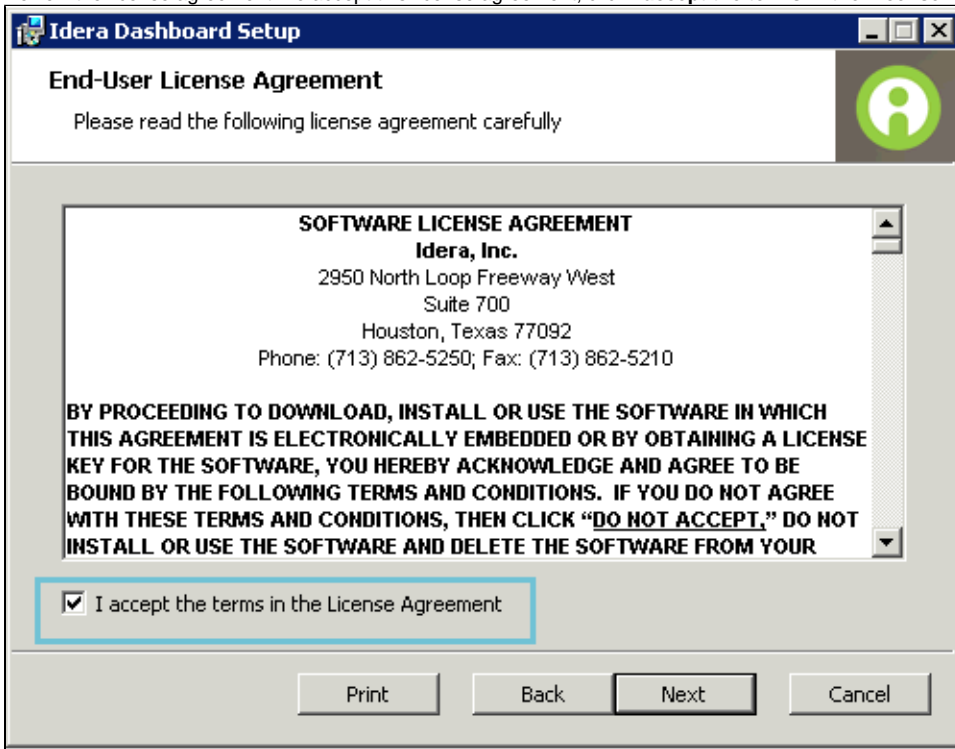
Idera Dashboard Setup

End-User License Agreement

Please read the following license agreement carefully

SOFTWARE LICENSE AGREEMENT
Idera, Inc.
2950 North Loop Freeway West
Suite 700
Houston, Texas 77092
Phone: (713) 862-5250; Fax: (713) 862-5210

BY PROCEEDING TO DOWNLOAD, INSTALL OR USE THE SOFTWARE IN WHICH THIS AGREEMENT IS ELECTRONICALLY EMBEDDED OR BY OBTAINING A LICENSE KEY FOR THE SOFTWARE, YOU HEREBY ACKNOWLEDGE AND AGREE TO BE BOUND BY THE FOLLOWING TERMS AND CONDITIONS. IF YOU DO NOT AGREE WITH THESE TERMS AND CONDITIONS, THEN CLICK "DO NOT ACCEPT," DO NOT INSTALL OR USE THE SOFTWARE AND DELETE THE SOFTWARE FROM YOUR

I accept the terms in the License Agreement

Print Back Next Cancel